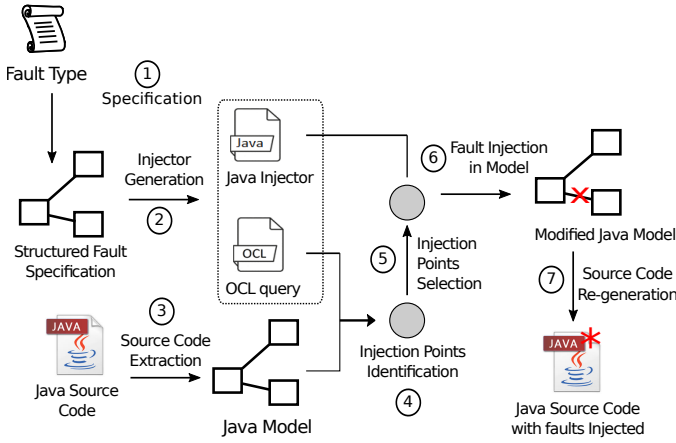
Fault Type

1
Specification

Structured Fault Specification

Injector Generation
2

Java
Java Injector

OCL
OCL query

3
Source Code Extraction

JAVA
Java Source Code

Java Model

Injection Points Identification
4

5
Injection Points Selection

6
Fault Injection in Model

Modified Java Model

7
Source Code Re-generation

JAVA
Java Source Code with faults Injected